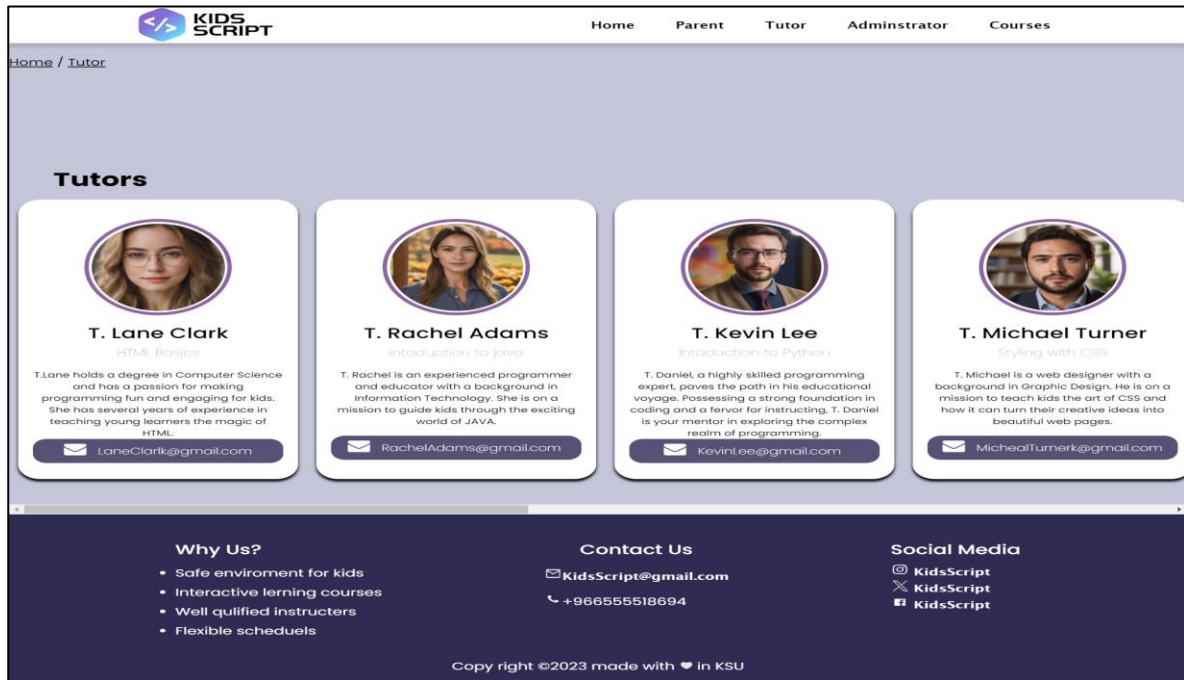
KIDS SCRIPT

Home Parent Tutor Adminstrator Courses

Home / Tutor

Tutors

T. Lane Clark
HTML Basics
T.Lane holds a degree in Computer Science and has a passion for making programming fun and engaging for kids. She has several years of experience in teaching young learners the magic of HTML.
LaneClark@gmail.com

T. Rachel Adams
Intoduction to java
T. Rachel is an experienced programmer and educator with a background in Information Technology. She is on a mission to guide kids through the exciting world of JAVA.
RachelAdams@gmail.com

T. Kevin Lee
Intoduction to Python
T. Daniel, a highly skilled programming expert, paves the path in his educational voyage. Possessing a strong foundation in coding and a fervor for instructing, T. Daniel is your mentor in exploring the complex realm of programming.
KevinLee@gmail.com

T. Michael Turner
Styling with CSS
T. Michael is a web designer with a background in Graphic Design. He is on a mission to teach kids the art of CSS and how it can turn their creative ideas into beautiful web pages.
MichealTurnerk@gmail.com

Why Us?
• Safe enviroment for kids
• Interactive lerning courses
• Well qulified instructers
• Flexible scheduels

Contact Us
KidsScript@gmail.com
+966555518694

Social Media
KidsScript
KidsScript
KidsScript

Copy right ©2023 made with ❤ in KSU